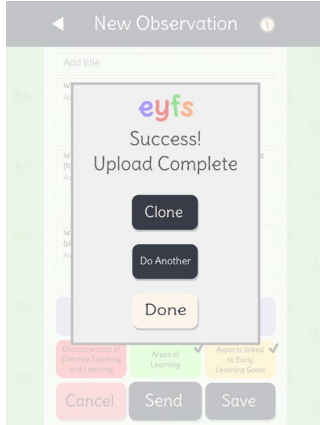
New Observation

Add title

W
Ac

W
(fe
Ac

W
(p
Ac

eyfs
Success!
Upload Complete

Clone

Do Another

Done

Characteristics of Effective Teaching and Learning

Areas of Learning

Aspects linked to Early Learning Goals

Cancel

Send

Save